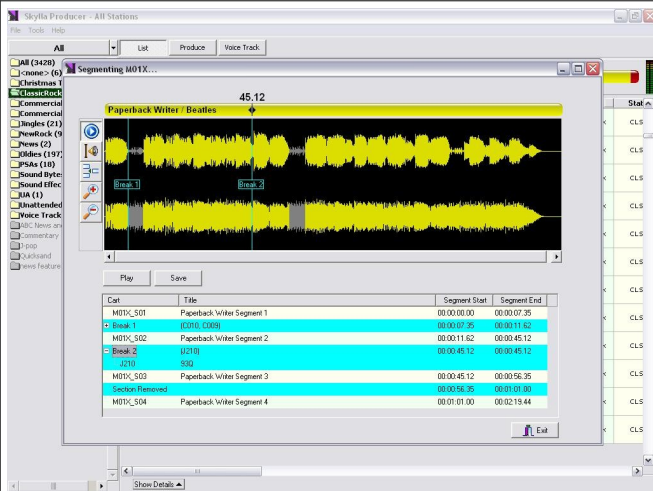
Skylla Producer - All Stations

File Tools Help

All

List Produce Voice Track

All (3428)
<none> (6)
Christmas T
ClassicRock
Commercial
Commercial
Jingles (21)
NewRock (9
News (2)
Oldies (197
PSAs (18)
Sound Byte
Sound Effec
UA (1)
Unattended
Voice Track
ABC News an
Commentary
J-pop
Quicksand
news feature

Segmenting M01X...

45.12

Paperback Writer / Beatles

Break 1

Break 2

Play Save

| Cart | Title | Segment Start | Segment End |
|---|---|---|---|
| M01X_S01 | Paperback Writer Segment 1 | 00:00:00.00 | 00:00:07.35 |
| + Break 1 | {C010, C009} | 00:00:07.35 | 00:00:11.62 |
| M01X_S02 | Paperback Writer Segment 2 | 00:00:11.62 | 00:00:45.12 |
| − Break 2 | {J210} | 00:00:45.12 | 00:00:45.12 |
| J210 | S3Q | | |
| M01X_S03 | Paperback Writer Segment 3 | 00:00:45.12 | 00:00:56.35 |
| Section Removed | | 00:00:56.35 | 00:01:01.00 |
| M01X_S04 | Paperback Writer Segment 4 | 00:01:01.00 | 00:02:19.44 |

Exit

Stat

CLS
CLS
CLS
CLS
CLS
CLS
CLS
CLS
CLS
CLS
CLS
CLS

Show Details